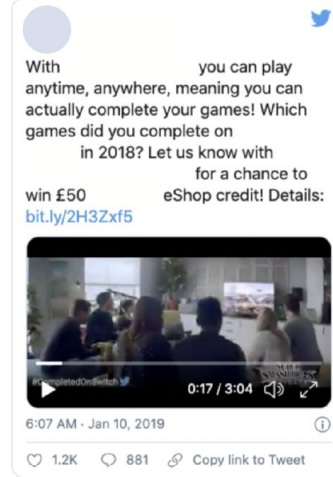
With you can play anytime, anywhere, meaning you can actually complete your games! Which games did you complete on in 2018? Let us know with for a chance to win £50 eShop credit! Details: bit.ly/2H3Zxf5

#CompletedOnSwitch

0:17 / 3:04

6:07 AM · Jan 10, 2019

1.2K 881 Copy link to Tweet